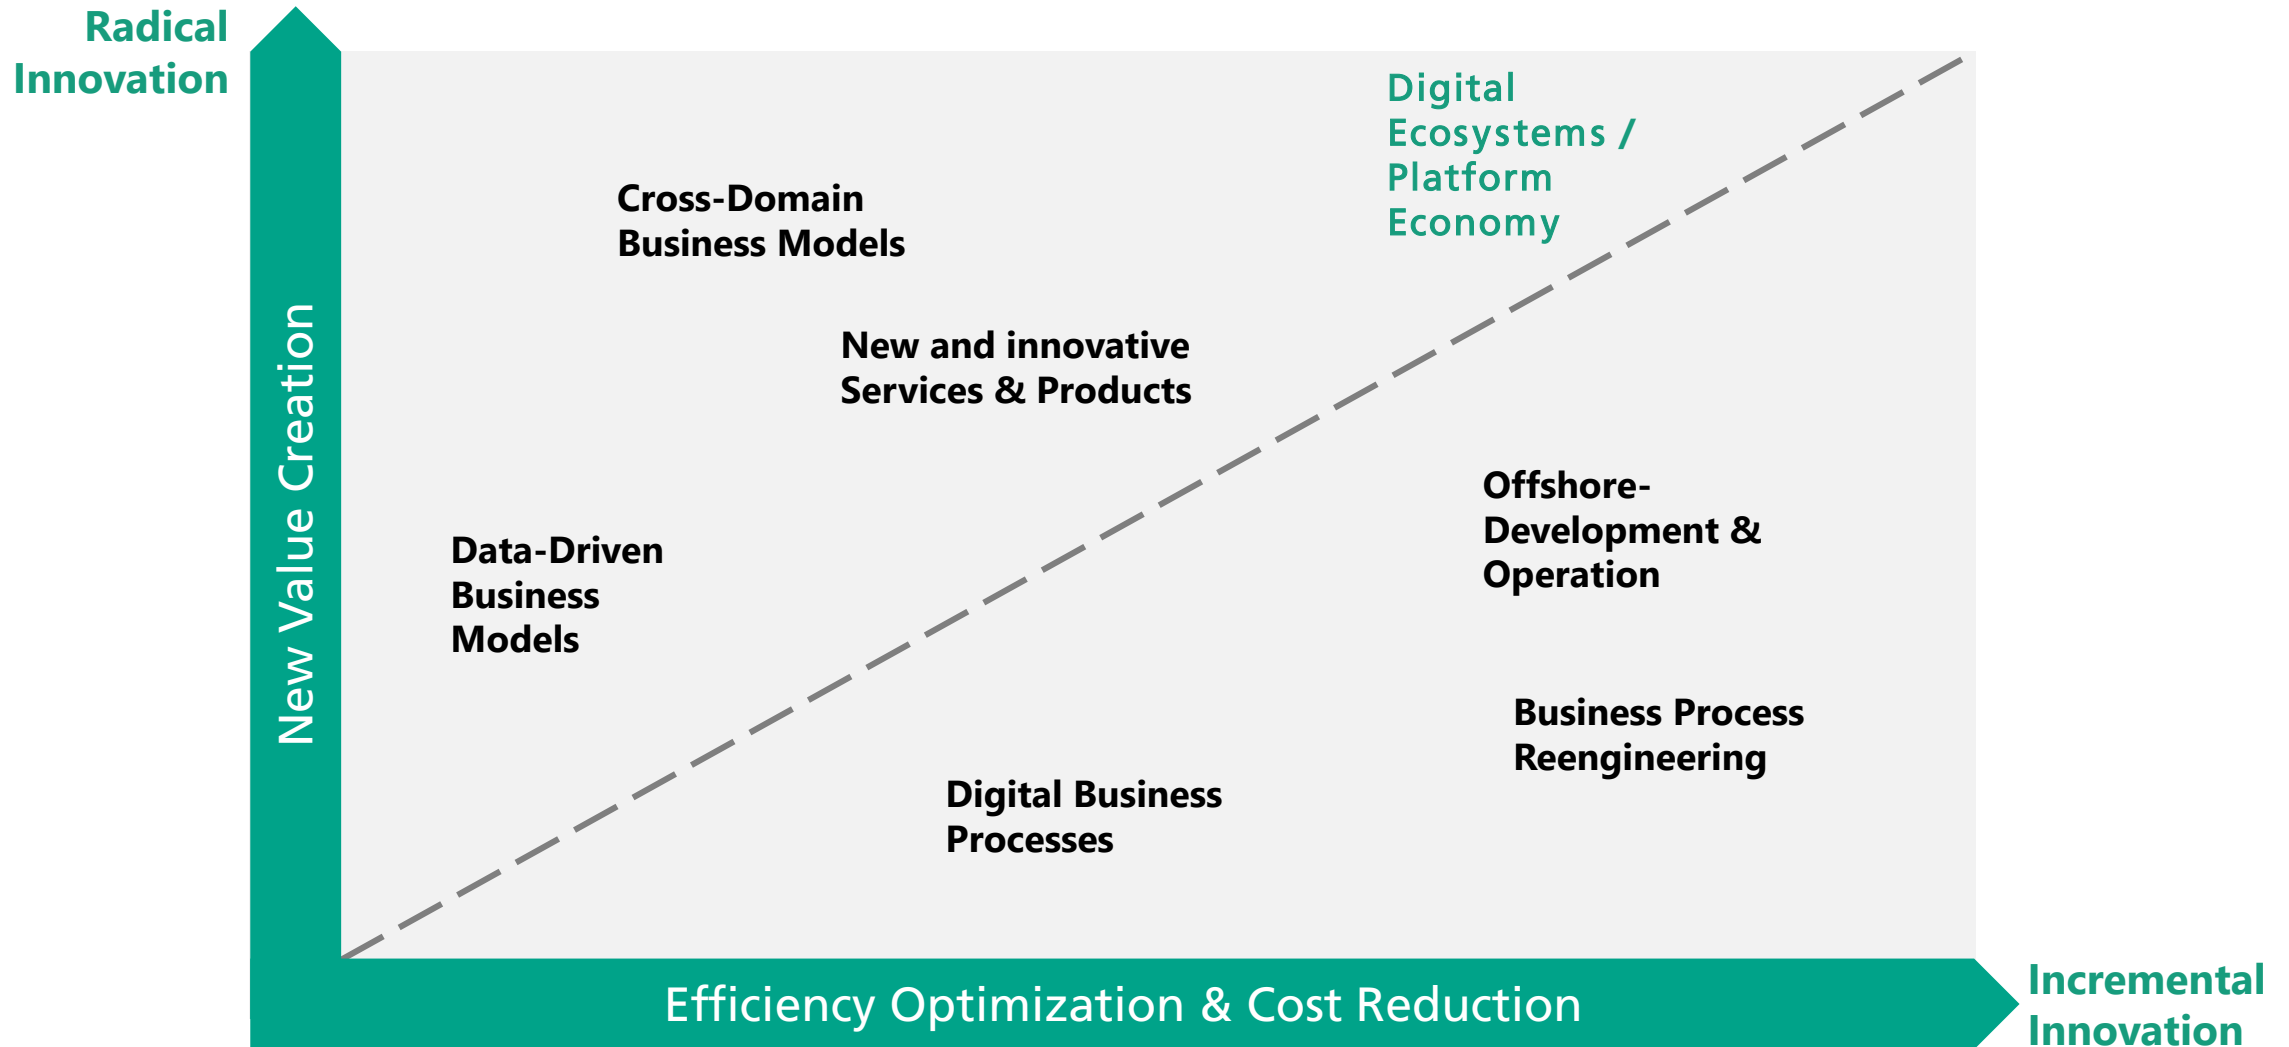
Radical Innovation

New Value Creation

Digital Ecosystems / Platform Economy

Cross-Domain Business Models

New and innovative Services & Products

Offshore-Development & Operation

Data-Driven Business Models

Business Process Reengineering

Digital Business Processes

Efficiency Optimization & Cost Reduction

Incremental Innovation